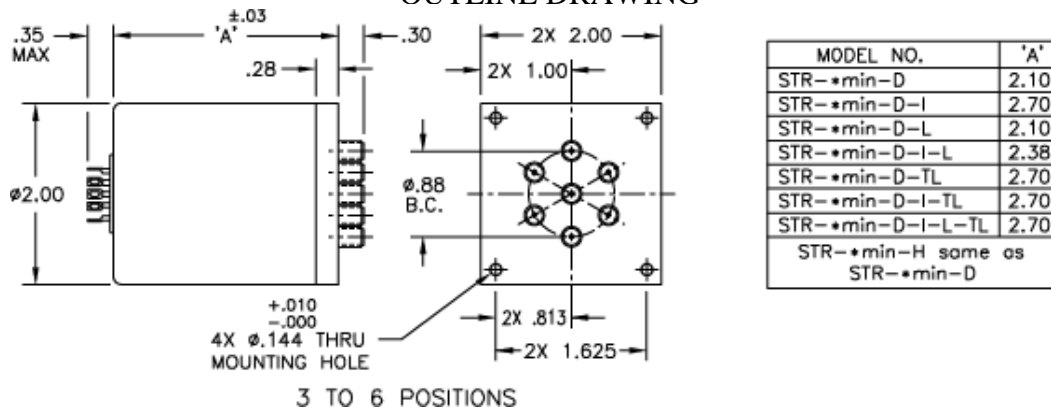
OUTLINE DRAWING

.35 MAX

$\pm .03$ 'A'

.28

.30

ø2.00

2X 2.00

2X 1.00

ø.88 B.C.

$^{+.010}_{-.000}$
4X ø.144 THRU MOUNTING HOLE

2X .813

2X 1.625

3 TO 6 POSITIONS

| MODEL NO. | 'A' |
|---|---|
| STR-*min-D | 2.10 |
| STR-*min-D-I | 2.70 |
| STR-*min-D-L | 2.10 |
| STR-*min-D-I-L | 2.38 |
| STR-*min-D-TL | 2.70 |
| STR-*min-D-I-TL | 2.70 |
| STR-*min-D-I-L-TL | 2.70 |
| STR-*min-H same as STR-*min-D | |